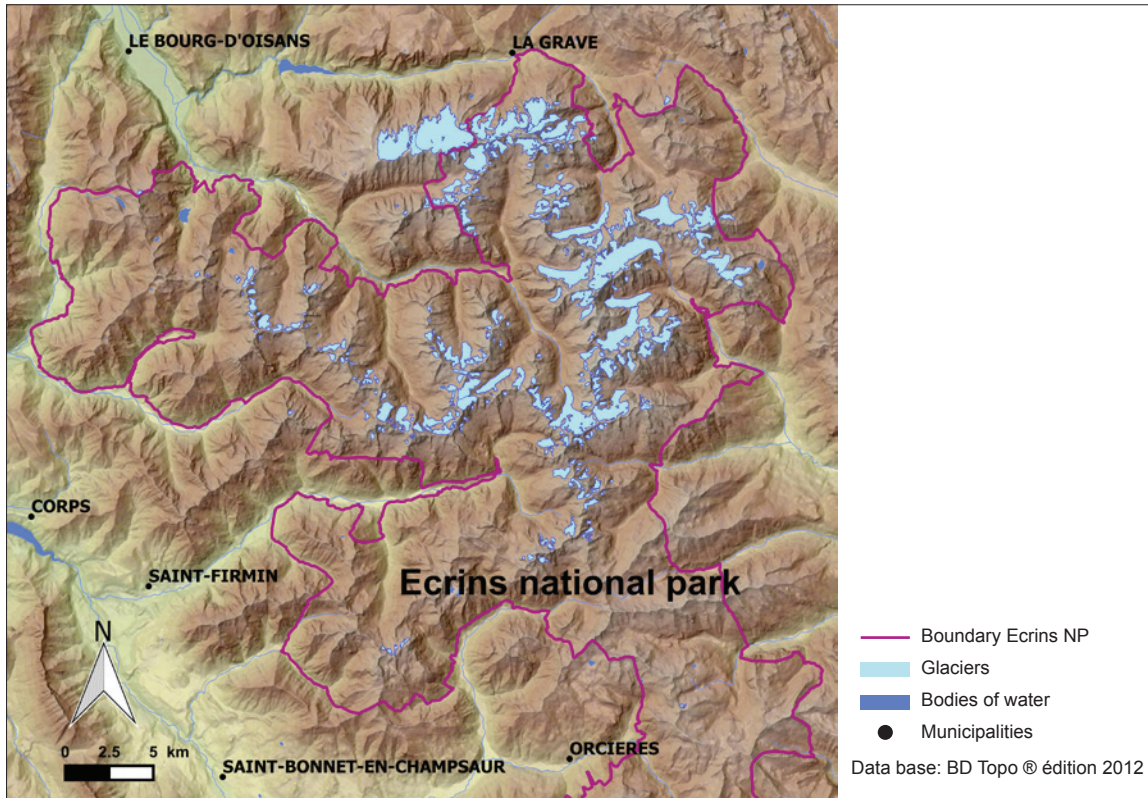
LE BOURG-D'OISANS

LA GRAVE

CORPS

SAINT-FIRMIN

Ecrins national park

N

0 2.5 5 km

SAINT-BONNET-EN-CHAMPSAUR

ORCIERES

Boundary Ecrins NP
Glaciers
Bodies of water
Municipalities

Data base: BD Topo ® édition 2012